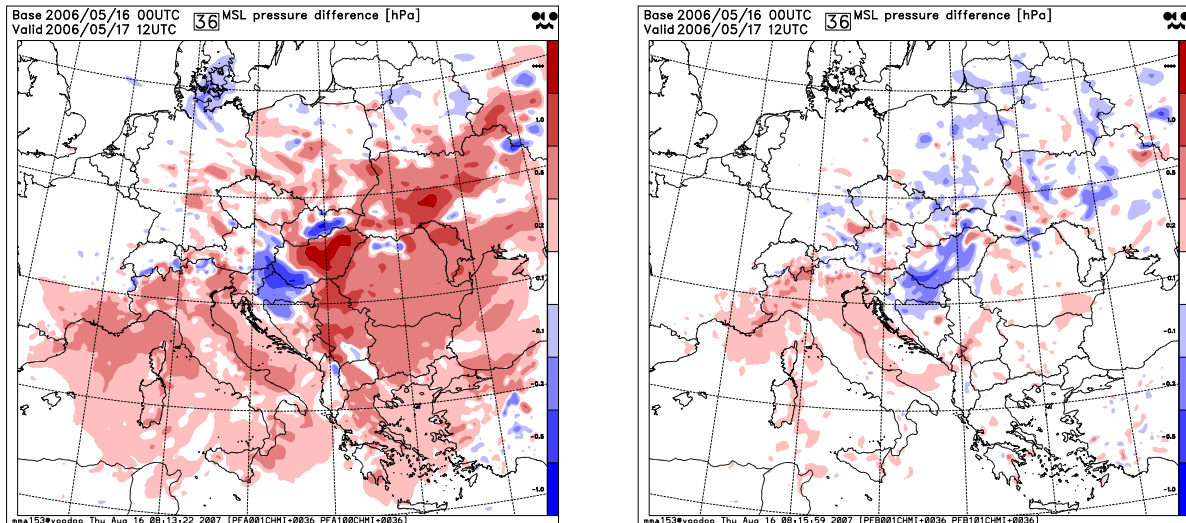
Base 2006/05/16 00UTC
Valid 2006/05/17 12UTC
36
MSL pressure difference [hPa]

1.0
0.5
0.2
0.1
-0.1
-0.2
-0.5
-1.0

mma153@voodoo Thu Aug 16 08:13:22 2007 [PFA001CHMI+0036 PFA100CHMI+0036]

Base 2006/05/16 00UTC
Valid 2006/05/17 12UTC
36
MSL pressure difference [hPa]

1.0
0.5
0.2
0.1
-0.1
-0.2
-0.5
-1.0

mma153@voodoo Thu Aug 16 08:15:59 2007 [PFB001CHMI+0036 PFB101CHMI+0036]